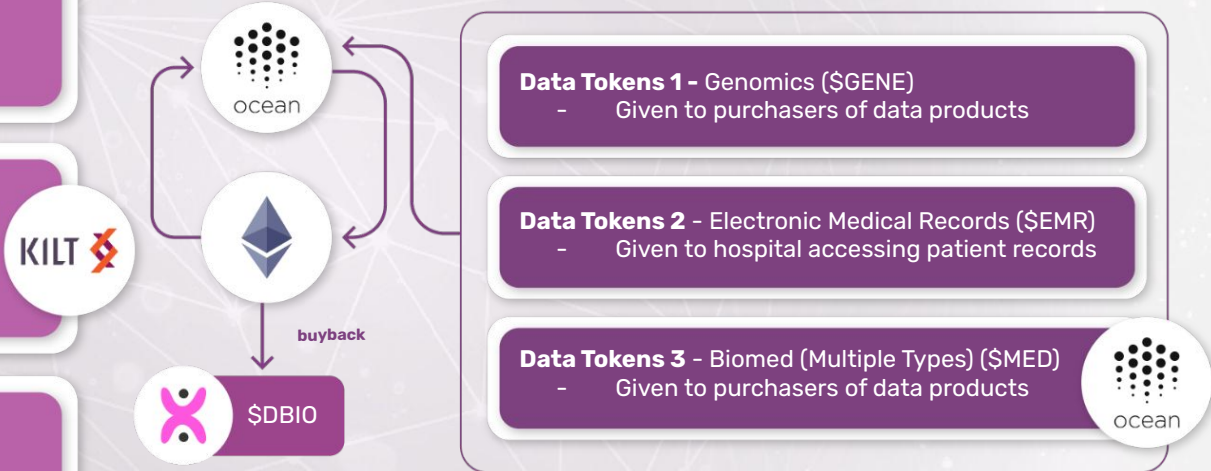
ocean

KILT

buyback

$DBIO

**Data Tokens 1 -** Genomics ($GENE)
– Given to purchasers of data products

**Data Tokens 2** - Electronic Medical Records ($EMR)
– Given to hospital accessing patient records

**Data Tokens 3** - Biomed (Multiple Types) ($MED)
– Given to purchasers of data products

ocean